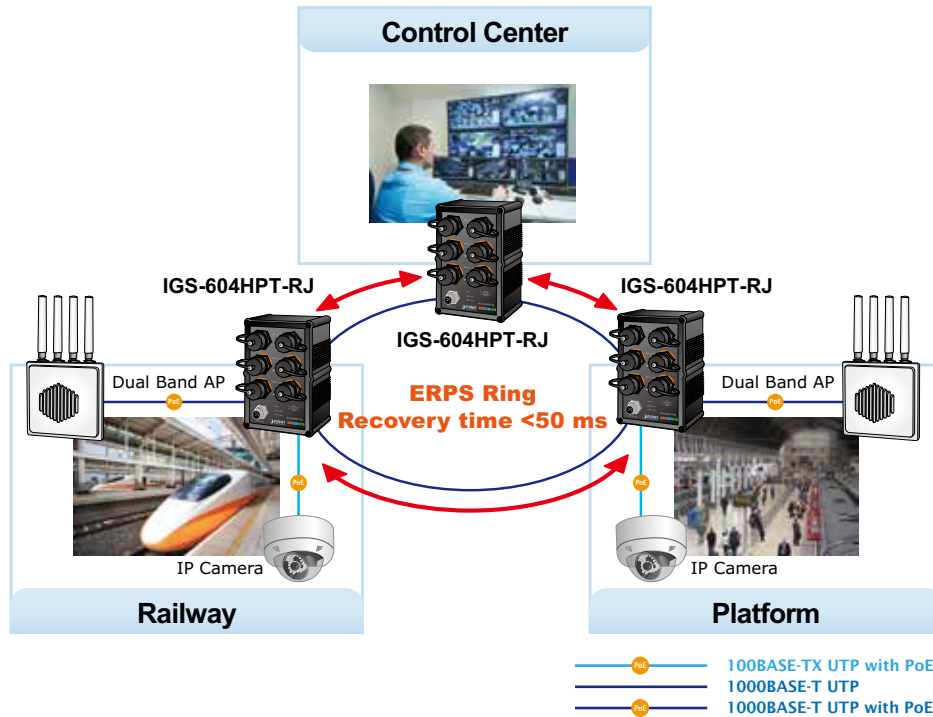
Control Center

IGS-604HPT-RJ

IGS-604HPT-RJ

IGS-604HPT-RJ

Dual Band AP

PoE

Dual Band AP

PoE

ERPS Ring
Recovery time <50 ms

PoE

PoE

IP Camera

IP Camera

Railway

Platform

PoE 100BASE-TX UTP with PoE
1000BASE-T UTP
PoE 1000BASE-T UTP with PoE